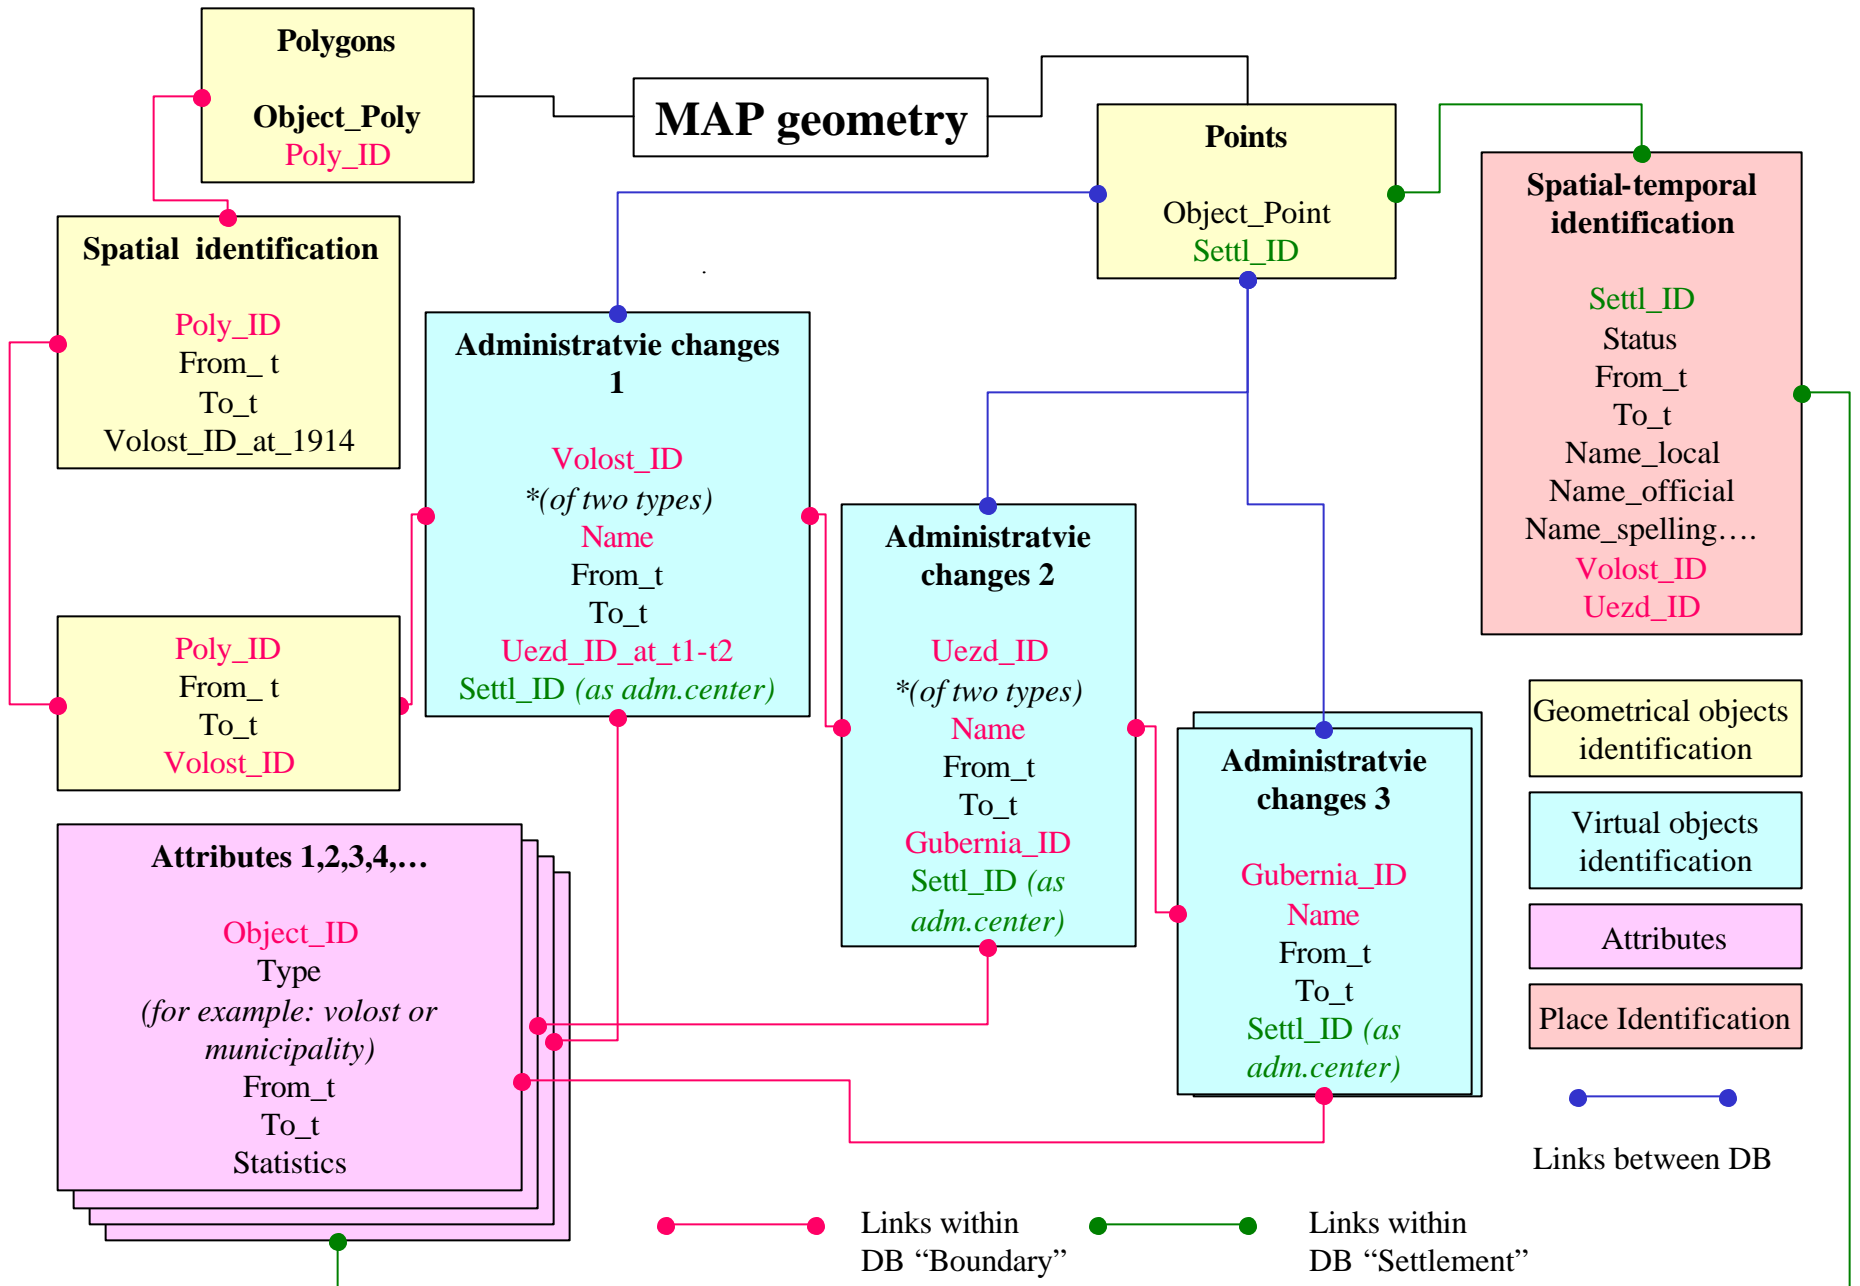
Polygons

Object_Poly
Poly_ID

MAP geometry

Points

Object_Point
Settl_ID

Spatial-temporal identification

Settl_ID
Status
From_t
To_t
Name_local
Name_official
Name_spelling….
Volost_ID
Uezd_ID

Spatial identification

Poly_ID
From_ t
To_t
Volost_ID_at_1914

Administratvie changes 1

Volost_ID
*(of two types)
Name
From_t
To_t
Uezd_ID_at_t1-t2
Settl_ID (as adm.center)

Poly_ID
From_ t
To_t
Volost_ID

Administratvie changes 2

Uezd_ID
*(of two types)
Name
From_t
To_t
Gubernia_ID
Settl_ID (as adm.center)

Administratvie changes 3

Gubernia_ID
Name
From_t
To_t
Settl_ID (as adm.center)

Geometrical objects identification

Virtual objects identification

Attributes

Place Identification

Links between DB

Attributes 1,2,3,4,…

Object_ID
Type
(for example: volost or municipality)
From_t
To_t
Statistics

Links within DB “Boundary”

Links within DB “Settlement”